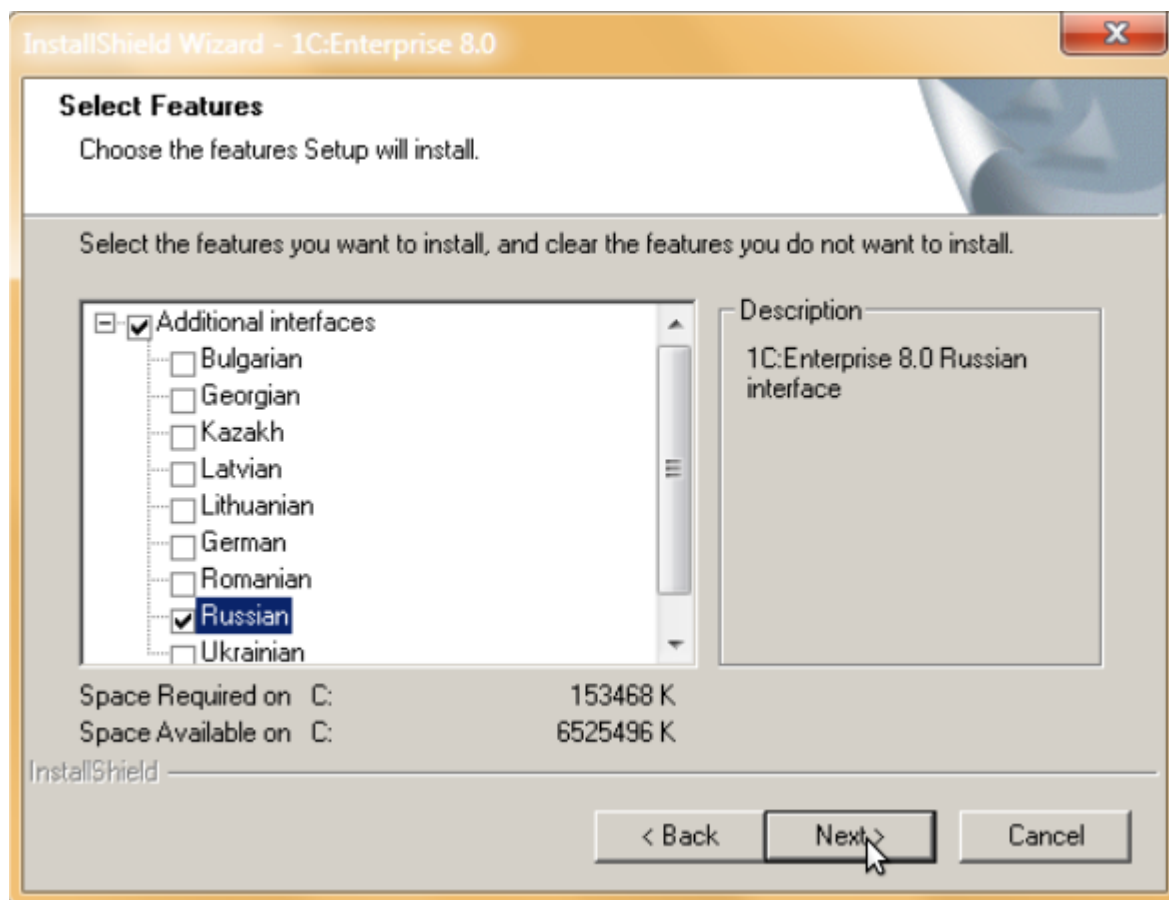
InstallShield Wizard - 1C:Enterprise 8.0

Select Features

Choose the features Setup will install.

Select the features you want to install, and clear the features you do not want to install.

Additional interfaces
Bulgarian
Georgian
Kazakh
Latvian
Lithuanian
German
Romanian
Russian
Ukrainian

Description

1C:Enterprise 8.0 Russian interface

Space Required on C: 153468 K
Space Available on C: 6525496 K

InstallShield

< Back
Next >
Cancel